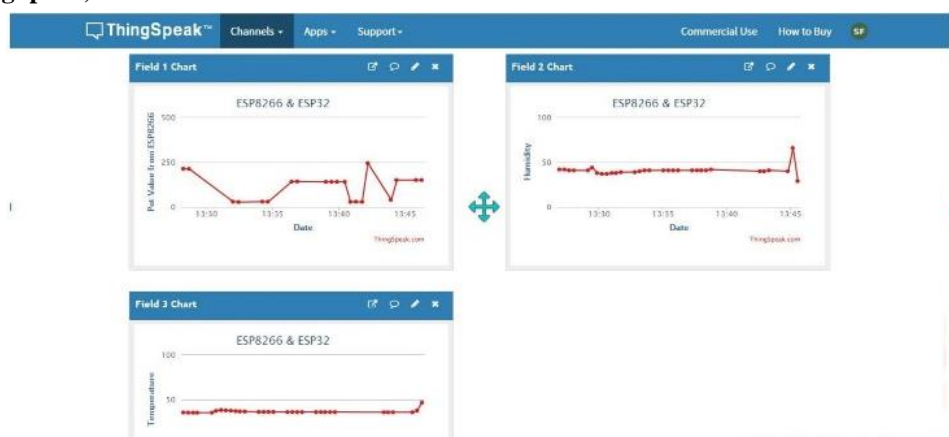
ThingSpeak™ Channels ▾ Apps ▾ Support ▾ Commercial Use How to Buy SF

Field 1 Chart

ESP8266 & ESP32

500
250
0

Pot. Value from ESP8266

13:30 13:35 13:40 13:45

Date

ThingSpeak.com

Field 2 Chart

ESP8266 & ESP32

100
50
0

Humidity

13:30 13:35 13:40 13:45

Date

ThingSpeak.com

Field 3 Chart

ESP8266 & ESP32

100
50

Temperature